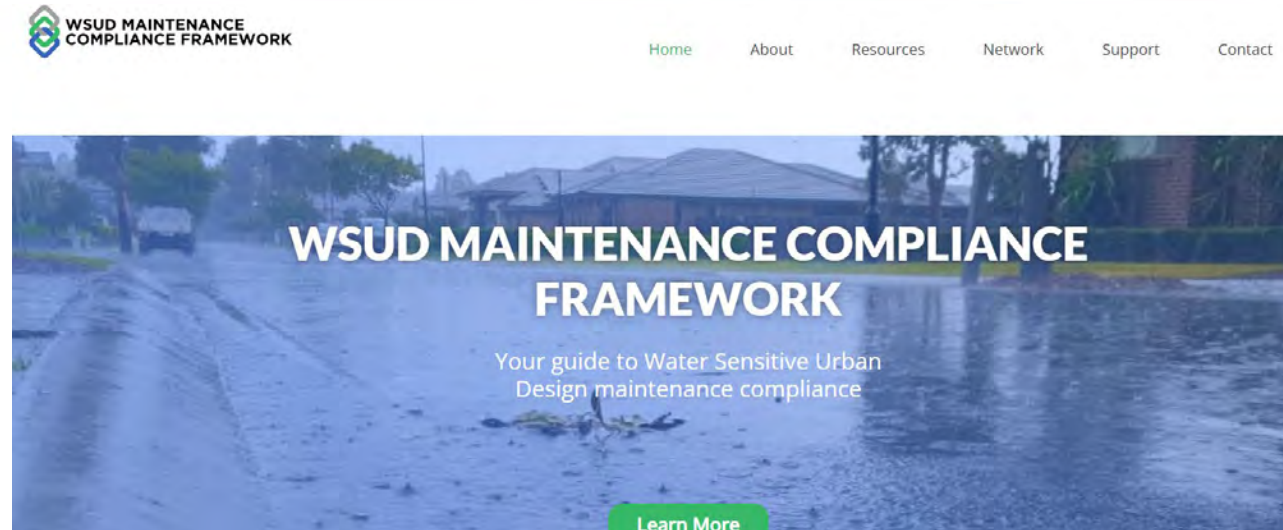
WSUD MAINTENANCE COMPLIANCE FRAMEWORK

Home About Resources Network Support Contact

WSUD MAINTENANCE COMPLIANCE FRAMEWORK

Your guide to Water Sensitive Urban Design maintenance compliance

Learn More